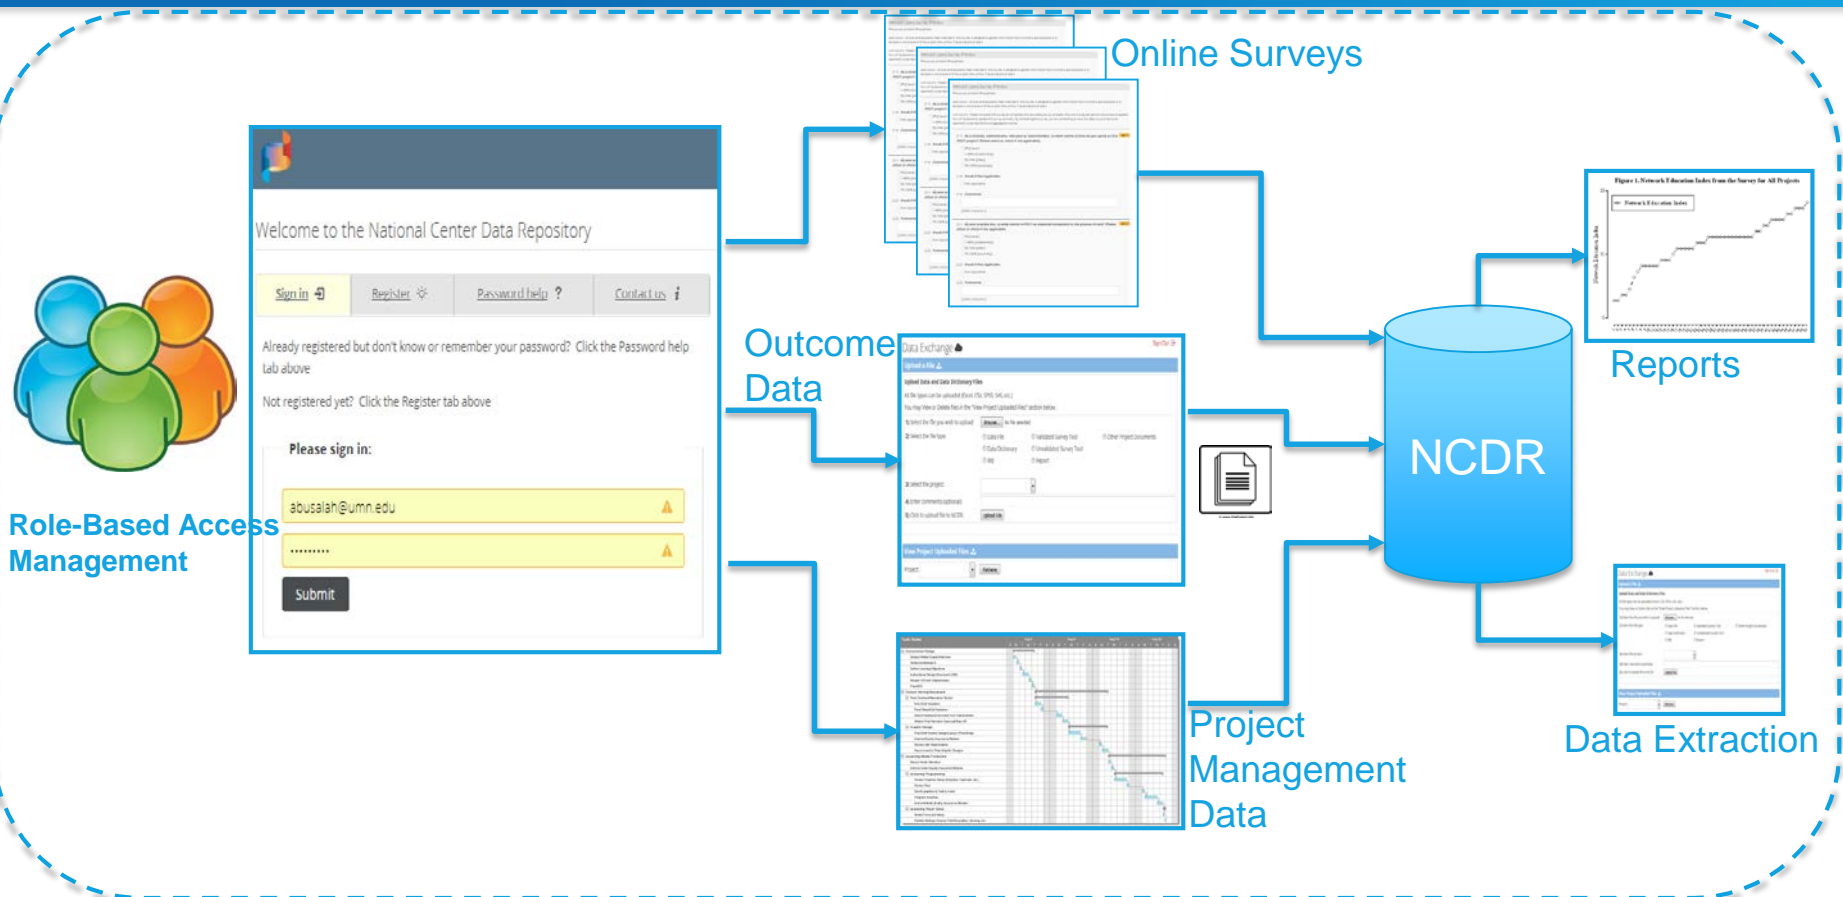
Welcome to the National Center Data Repository

Sign in

Register

Password help ?

Contact us

Already registered but don't know or remember your password? Click the Password help tab above

Not registered yet? Click the Register tab above

Please sign in:

abusalah@umn.edu

•••••••••

Submit

Role-Based Access Management

Online Surveys

Outcome Data

Data Exchange

Upload a File

Project Management Data

NCDR

Figure 1. Network Education Index from the Survey for All Projects

Reports

Data Extraction